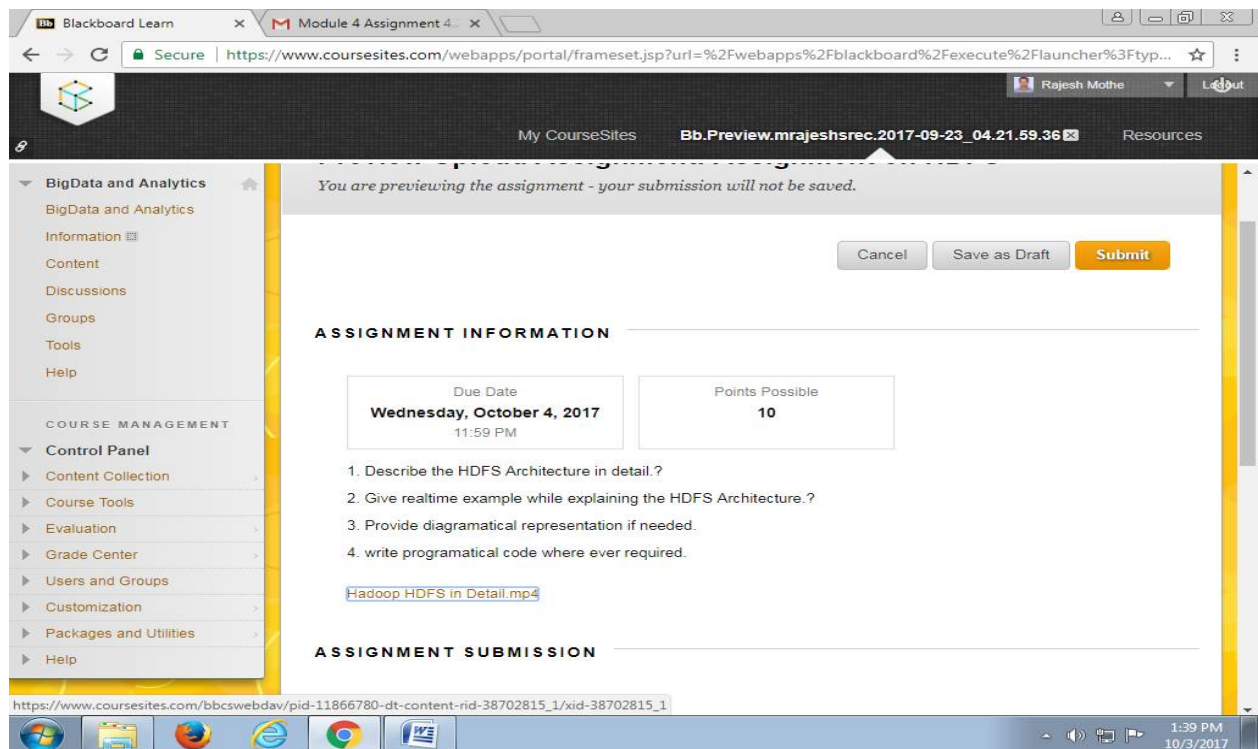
Blackboard Learn
Module 4 Assignment 4

Secure | https://www.coursesites.com/webapps/portal/frameset.jsp?url=%2Fwebapps%2Fblackboard%2Fexecute%2Flauncher%3Ftyp...

Rajesh Mothe
Logout

My CourseSites
Bb.Preview.mrajeshsrec.2017-09-23_04.21.59.36
Resources

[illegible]

You are previewing the assignment - your submission will not be saved.

BigData and Analytics
BigData and Analytics
Information
Content
Discussions
Groups
Tools
Help

COURSE MANAGEMENT
Control Panel
Content Collection
Course Tools
Evaluation
Grade Center
Users and Groups
Customization
Packages and Utilities
Help

Cancel
Save as Draft
Submit

ASSIGNMENT INFORMATION

Due Date
Wednesday, October 4, 2017
11:59 PM

Points Possible
10

1. Describe the HDFS Architecture in detail.?
2. Give realtime example while explaining the HDFS Architecture.?
3. Provide diagramatical representation if needed.
4. write programatical code where ever required.

Hadoop HDFS in Detail.mp4

ASSIGNMENT SUBMISSION

https://www.coursesites.com/bbcswebdav/pid-11866780-dt-content-rid-38702815_1/xid-38702815_1

1:39 PM
10/3/2017